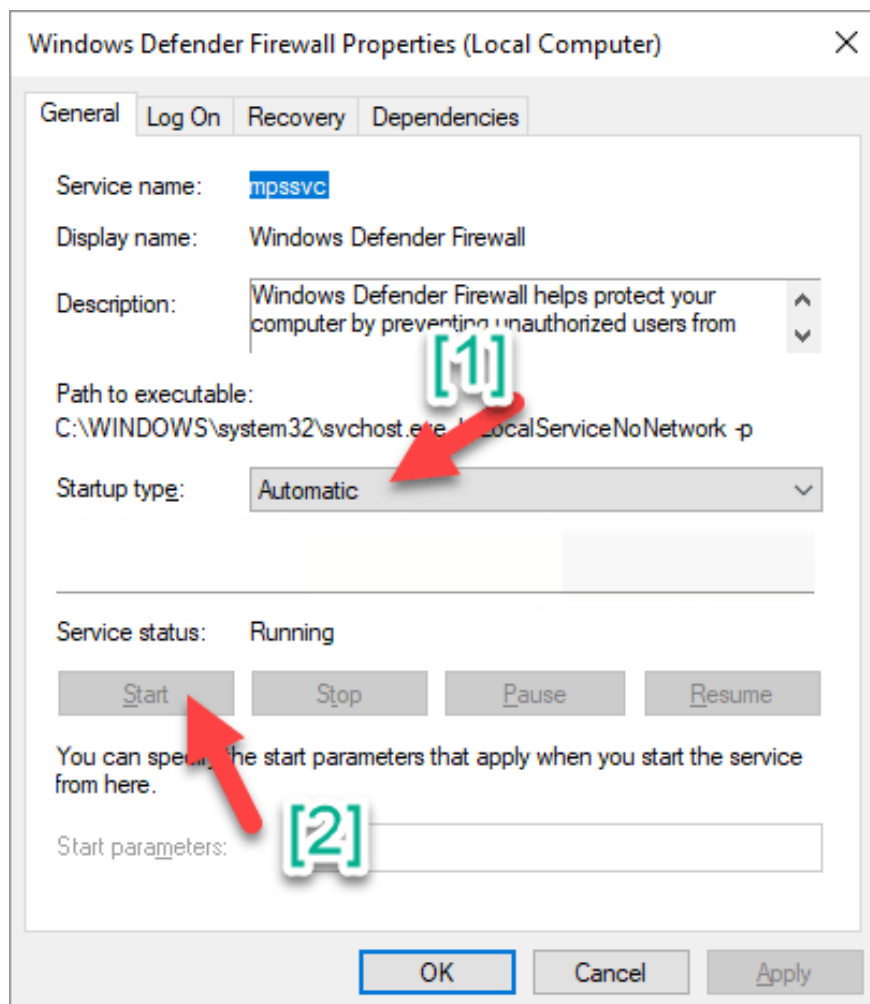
Windows Defender Firewall Properties (Local Computer)

General | Log On | Recovery | Dependencies

Service name: mpssvc

Display name: Windows Defender Firewall

Description: Windows Defender Firewall helps protect your computer by preventing unauthorized users from

[1]

Path to executable:
C:\WINDOWS\system32\svchost.exe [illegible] LocalServiceNoNetwork -p

Startup type: Automatic

Service status: Running

Start | Stop | Pause | Resume

You can spec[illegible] the start parameters that apply when you start the service from here.

[2]

Start parameters:

OK | Cancel | Apply